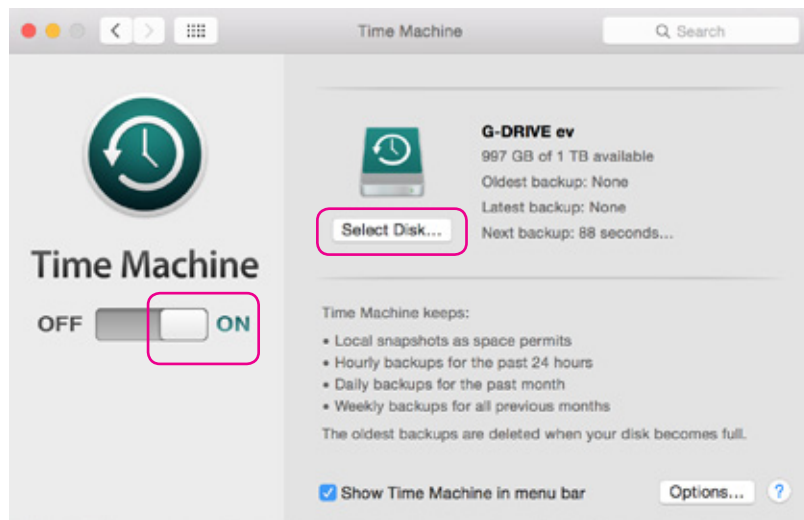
Time Machine

Search

Time Machine

OFF ON

G-DRIVE ev
997 GB of 1 TB available
Oldest backup: None
Latest backup: None
Next backup: 88 seconds...

Select Disk...

Time Machine keeps:
• Local snapshots as space permits
• Hourly backups for the past 24 hours
• Daily backups for the past month
• Weekly backups for all previous months
The oldest backups are deleted when your disk becomes full.

Show Time Machine in menu bar

Options...

?